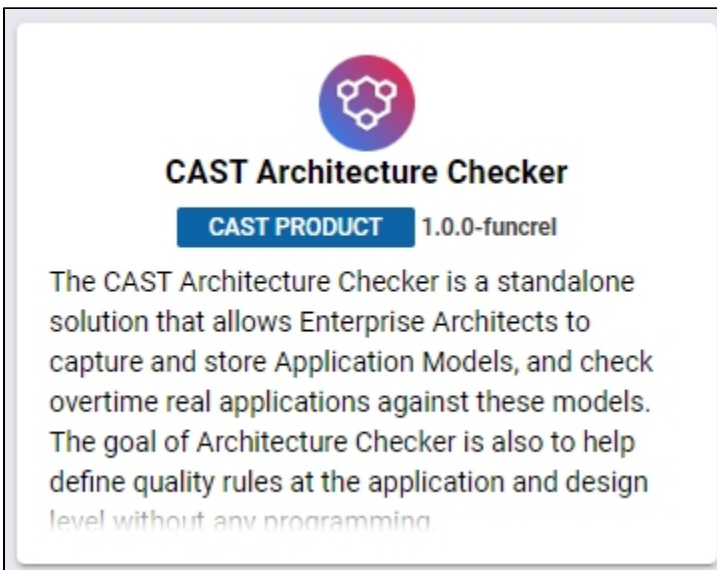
CAST Architecture Checker

CAST PRODUCT 1.0.0-funcrel

The CAST Architecture Checker is a standalone solution that allows Enterprise Architects to capture and store Application Models, and check overtime real applications against these models. The goal of Architecture Checker is also to help define quality rules at the application and design level without any programming